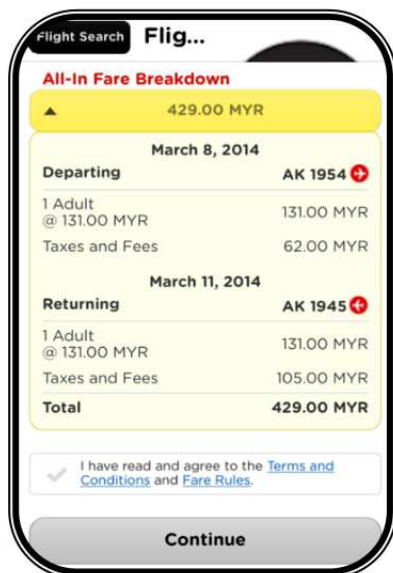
Flight Search Flig...

All-In Fare Breakdown

429.00 MYR

March 8, 2014

Departing AK 1954

1 Adult
@ 131.00 MYR 131.00 MYR

Taxes and Fees 62.00 MYR

March 11, 2014

Returning AK 1945

1 Adult
@ 131.00 MYR 131.00 MYR

Taxes and Fees 105.00 MYR

Total 429.00 MYR

I have read and agree to the Terms and Conditions and Fare Rules.

Continue